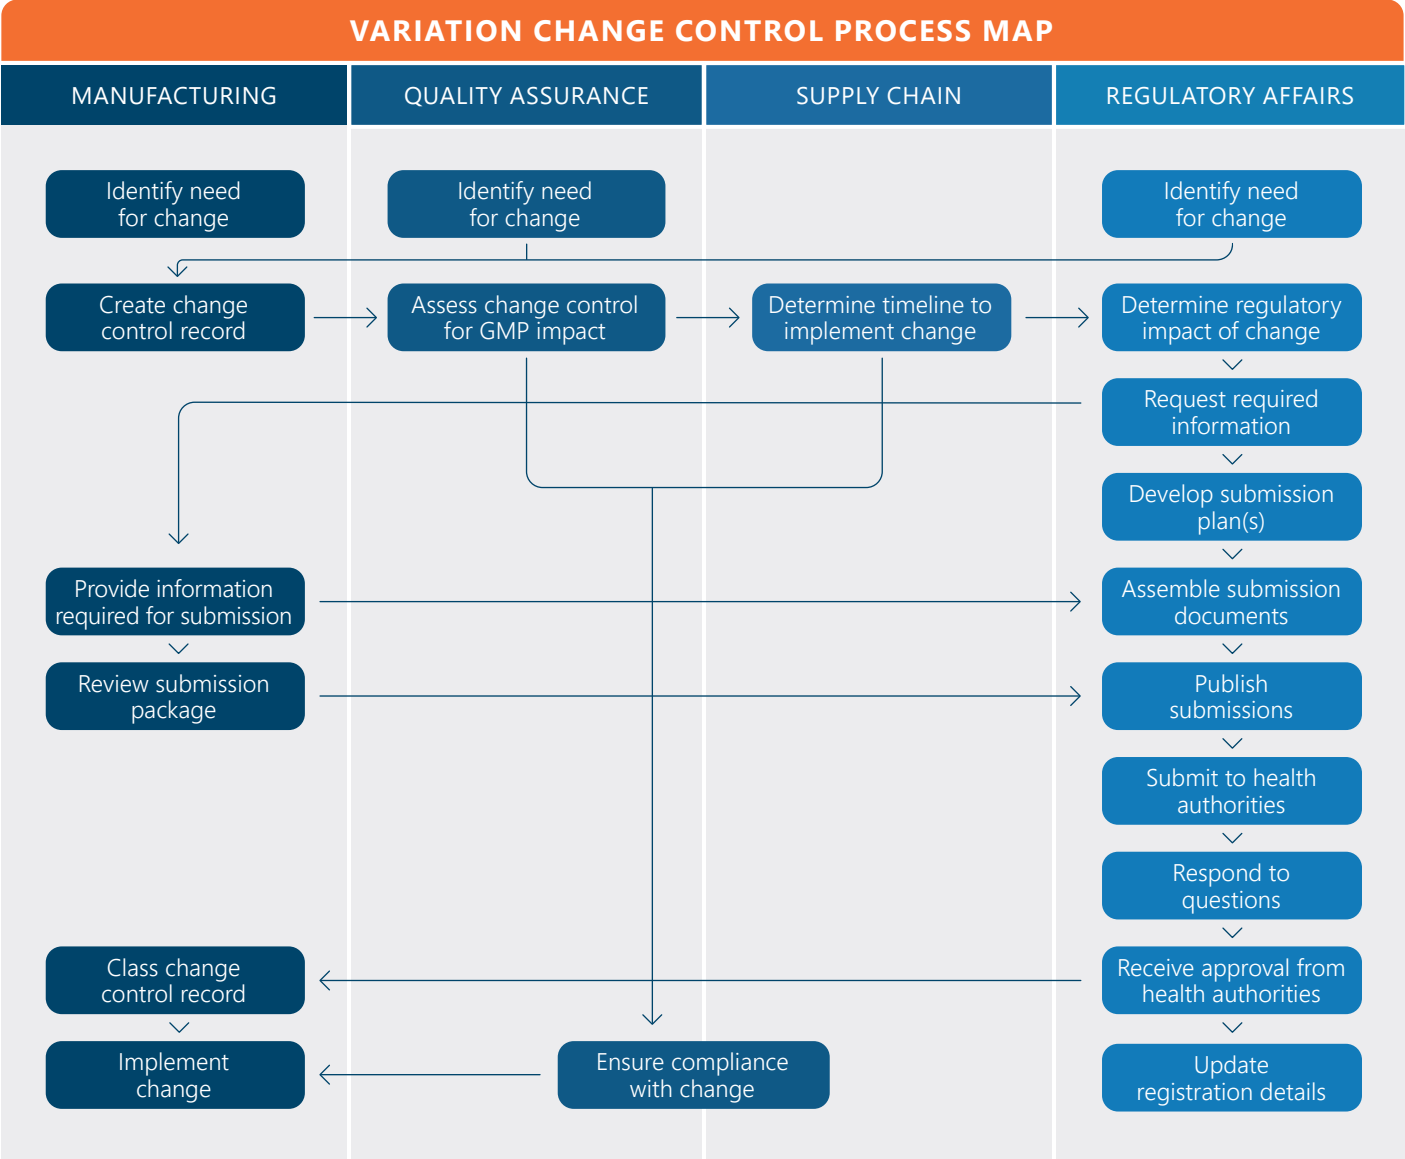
VARIATION CHANGE CONTROL PROCESS MAP

MANUFACTURING

QUALITY ASSURANCE

SUPPLY CHAIN

REGULATORY AFFAIRS

Identify need for change

Identify need for change

Identify need for change

Create change control record

Assess change control for GMP impact

Determine timeline to implement change

Determine regulatory impact of change

Request required information

Develop submission plan(s)

Provide information required for submission

Assemble submission documents

Review submission package

Publish submissions

Submit to health authorities

Respond to questions

Class change control record

Receive approval from health authorities

Implement change

Ensure compliance with change

Update registration details